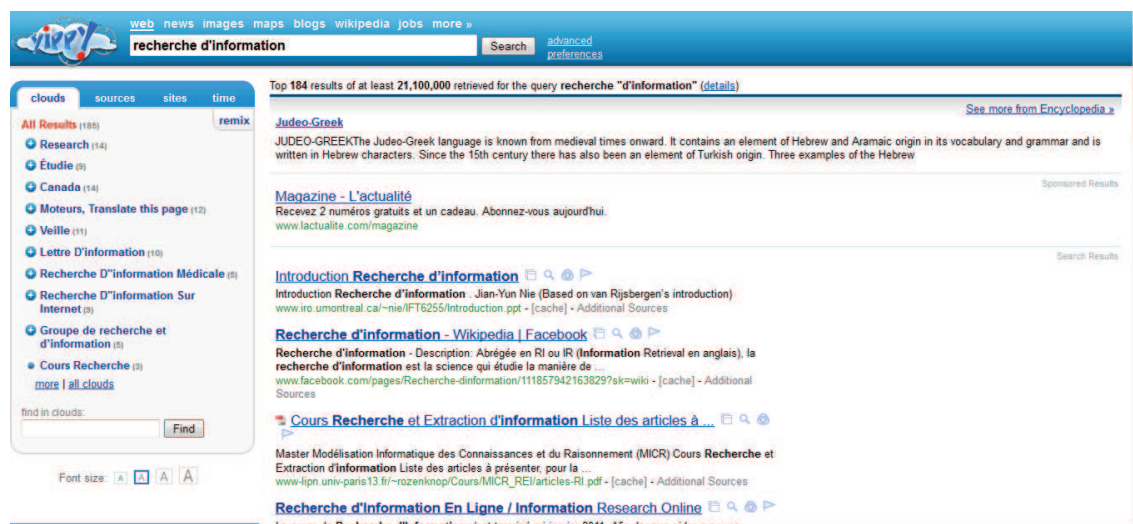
yippy!

web news images maps blogs wikipedia jobs more »

recherche d'information Search advanced preferences

clouds sources sites time

remix

All Results (185)
Research (14)
Étudie (9)
Canada (14)
Moteurs, Translate this page (12)
Veille (11)
Lettre D'information (10)
Recherche D''information Médicale (5)
Recherche D''information Sur Internet (9)
Groupe de recherche et d'information (5)
Cours Recherche (3)
more | all clouds

find in clouds:
Find

Font size: A A A A

Top 184 results of at least 21,100,000 retrieved for the query recherche "d'information" (details)

See more from Encyclopedia »

Judeo-Greek
JUDEO-GREEKThe Judeo-Greek language is known from medieval times onward. It contains an element of Hebrew and Aramaic origin in its vocabulary and grammar and is written in Hebrew characters. Since the 15th century there has also been an element of Turkish origin. Three examples of the Hebrew

Sponsored Results

Magazine - L'actualité
Recevez 2 numéros gratuits et un cadeau. Abonnez-vous aujourd'hui.
www.lactualite.com/magazine

Search Results

Introduction Recherche d'information
Introduction Recherche d'information . Jian-Yun Nie (Based on van Rijsbergen's introduction)
www.iro.umontreal.ca/~nie/IFT6255/Introduction.ppt - [cache] - Additional Sources

Recherche d'information - Wikipedia | Facebook
Recherche d'information - Description: Abrégée en RI ou IR (Information Retrieval en anglais), la recherche d'information est la science qui étudie la manière de ...
www.facebook.com/pages/Recherche-dinformation/111857942163829?sk=wiki - [cache] - Additional Sources

Cours Recherche et Extraction d'information Liste des articles à ...
Master Modélisation Informatique des Connaissances et du Raisonnement (MICR) Cours Recherche et Extraction d'information Liste des articles à présenter, pour la ...
www-lipn.univ-paris13.fr/~rozenknop/Cours/MICR_REI/articles-RI.pdf - [cache] - Additional Sources

Recherche d'Information En Ligne / Information Research Online
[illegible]